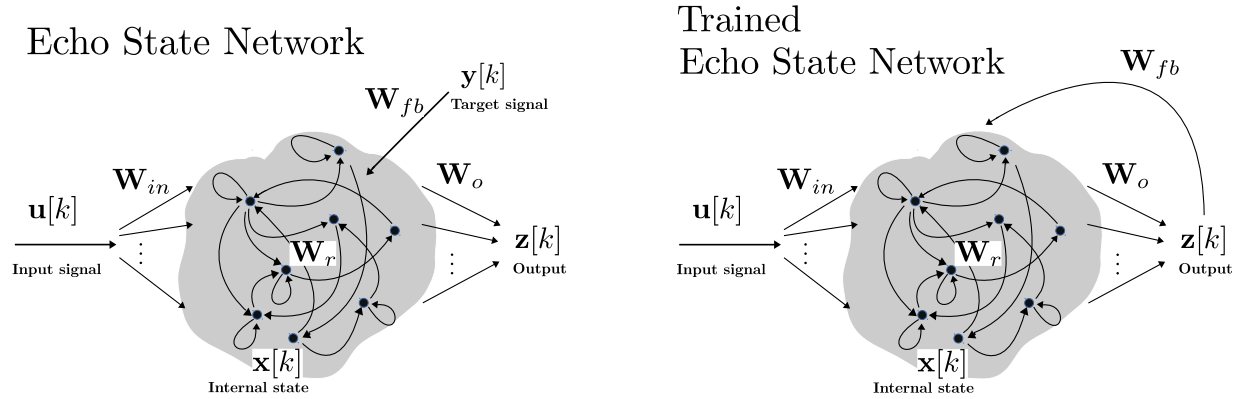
Echo State Network

$\mathbf{y}[k]$
Target signal

$\mathbf{W}_{fb}$

$\mathbf{W}_{in}$

$\mathbf{W}_{o}$

$\mathbf{u}[k]$

Input signal

$\mathbf{W}_{r}$

$\mathbf{z}[k]$
Output

$\mathbf{x}[k]$
Internal state

Trained
Echo State Network

$\mathbf{W}_{fb}$

$\mathbf{W}_{in}$

$\mathbf{W}_{o}$

$\mathbf{u}[k]$

Input signal

$\mathbf{W}_{r}$

$\mathbf{z}[k]$
Output

$\mathbf{x}[k]$
Internal state